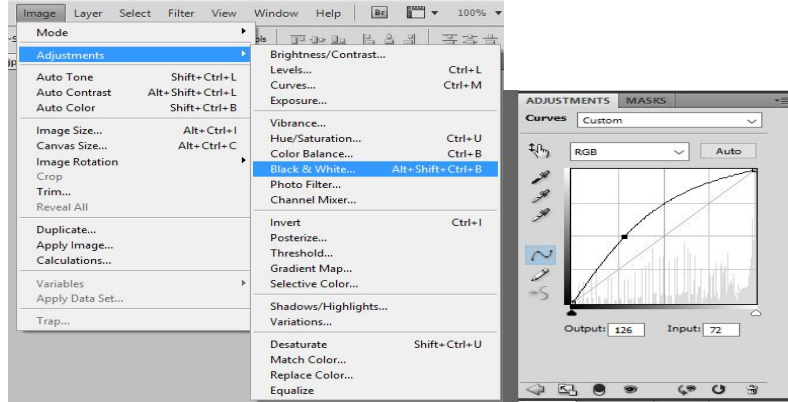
Image Layer Select Filter View Window Help Br 100%

Mode
Adjustments
Auto Tone Shift+Ctrl+L
Auto Contrast Alt+Shift+Ctrl+L
Auto Color Shift+Ctrl+B
Image Size... Alt+Ctrl+I
Canvas Size... Alt+Ctrl+C
Image Rotation
Crop
Trim...
Reveal All
Duplicate...
Apply Image...
Calculations...
Variables
Apply Data Set...
Trap...

Brightness/Contrast...
Levels... Ctrl+L
Curves... Ctrl+M
Exposure...
Vibrance...
Hue/Saturation... Ctrl+U
Color Balance... Ctrl+B
Black & White... Alt+Shift+Ctrl+B
Photo Filter...
Channel Mixer...
Invert Ctrl+I
Posterize...
Threshold...
Gradient Map...
Selective Color...
Shadows/Highlights...
Variations...
Desaturate Shift+Ctrl+U
Match Color...
Replace Color...
Equalize

ADJUSTMENTS MASKS
Curves Custom
RGB Auto
Output: 126 Input: 72